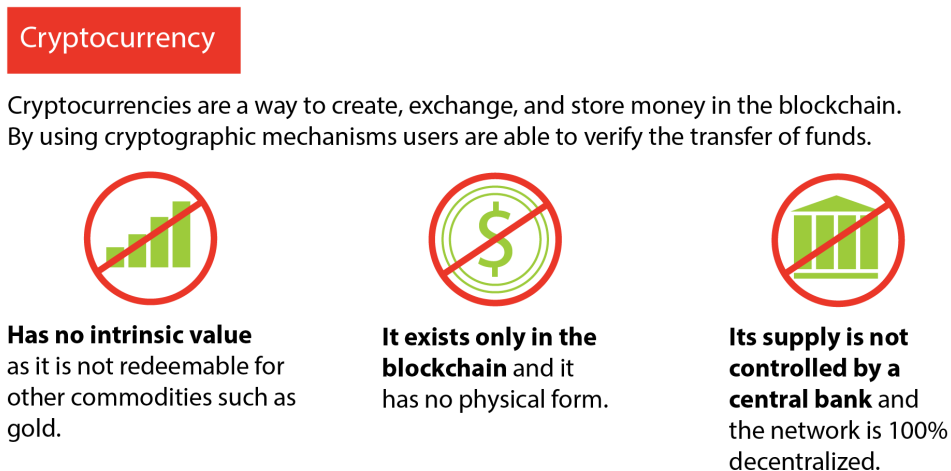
Cryptocurrency

Cryptocurrencies are a way to create, exchange, and store money in the blockchain. By using cryptographic mechanisms users are able to verify the transfer of funds.

$

**Has no intrinsic value** as it is not redeemable for other commodities such as gold.

**It exists only in the blockchain** and it has no physical form.

**Its supply is not controlled by a central bank** and the network is 100% decentralized.